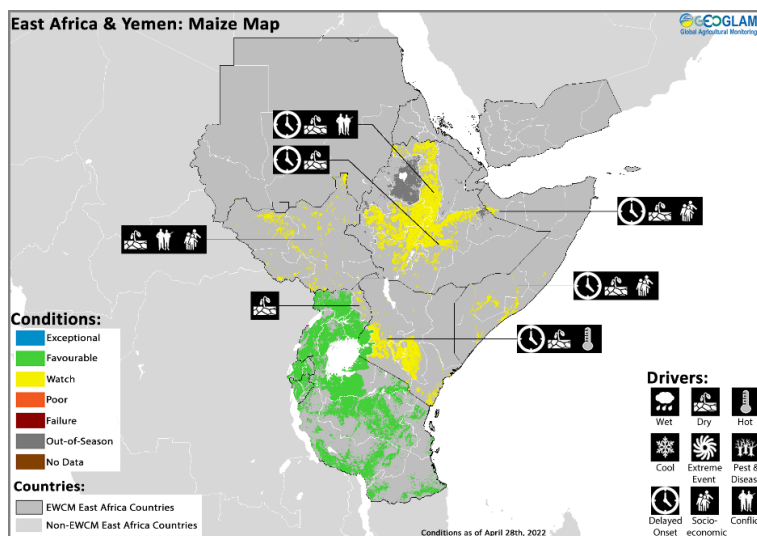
East Africa & Yemen: Maize Map

GEOGLAM
Global Agricultural Monitoring

Conditions:
Exceptional
Favourable
Watch
Poor
Failure
Out-of-Season
No Data

Countries:
EWCM East Africa Countries
Non-EWCM East Africa Countries

Drivers:
Wet
Dry
Hot
Cool
Extreme Event
Pest & Diseas
Delayed Onset
Socio-economic
Conflic

Conditions as of April 28th, 2022